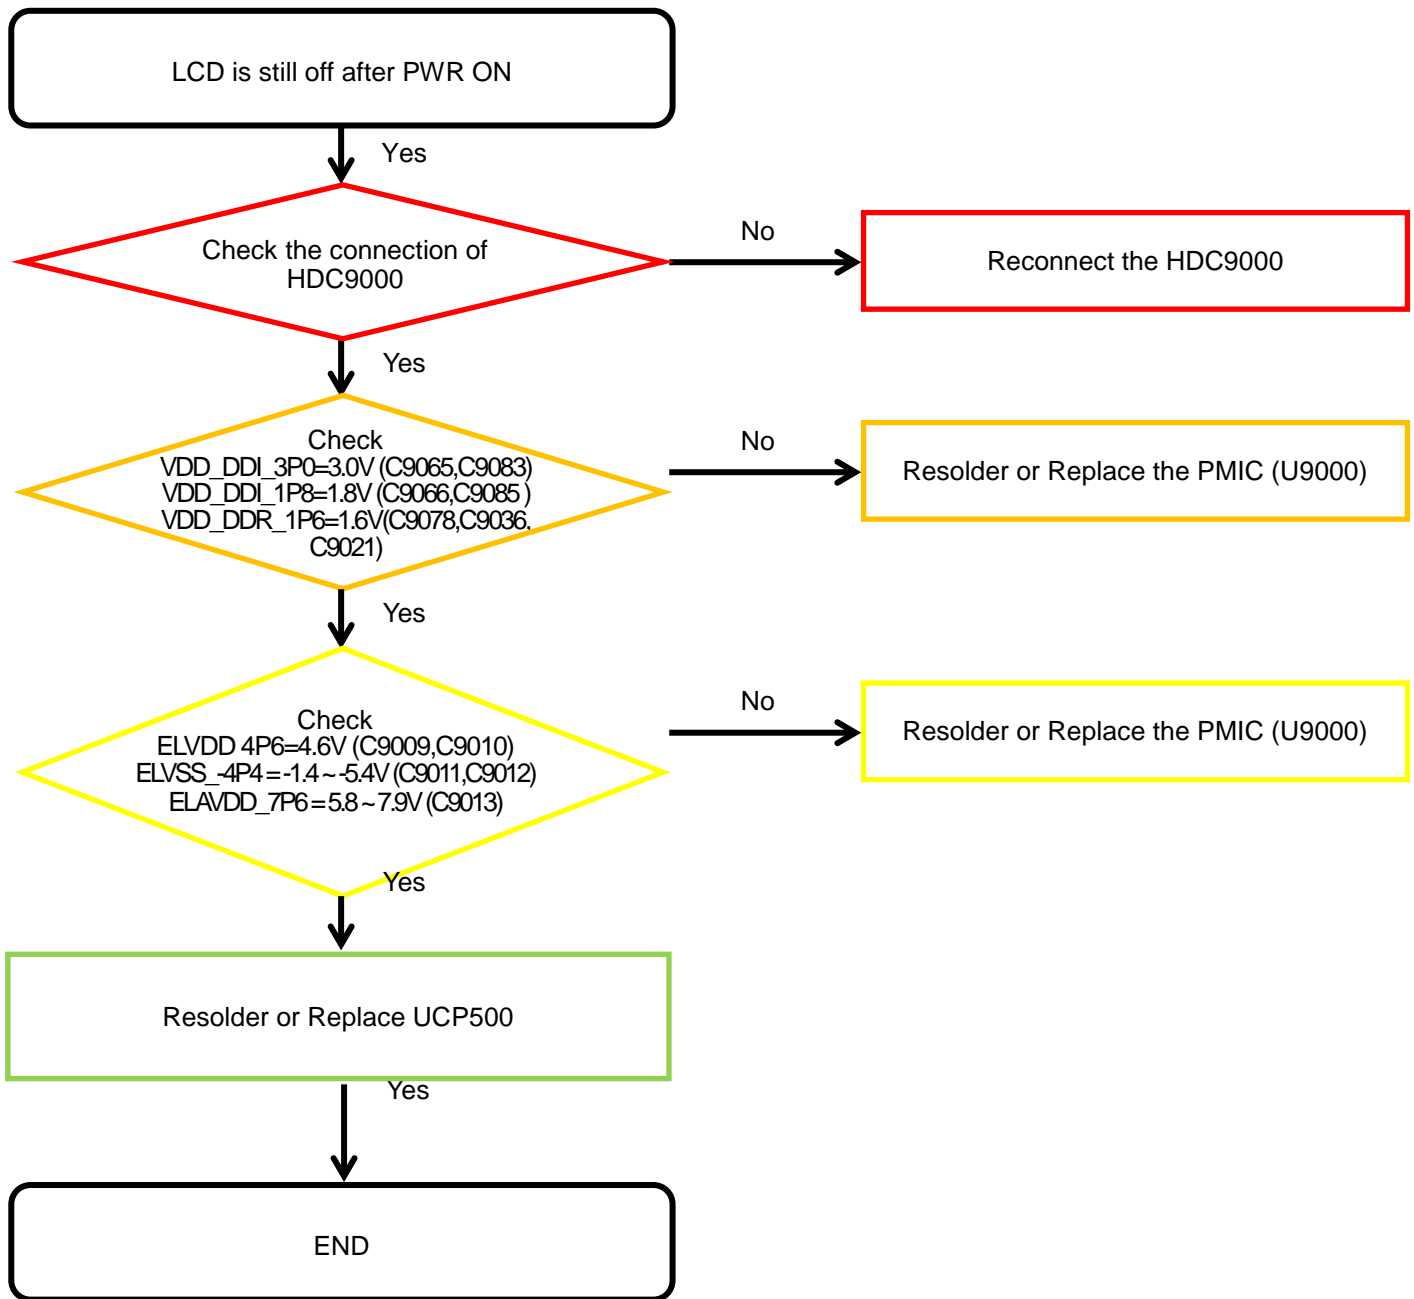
LCD is still off after PWR ON

Yes

Check the connection of HDC9000

No

Reconnect the HDC9000

Yes

Check
VDD_DDI_3P0=3.0V (C9065,C9083)
VDD_DDI_1P8=1.8V (C9066,C9085 )
VDD_DDR_1P6=1.6V(C9078,C9036, C9021)

No

Resolder or Replace the PMIC (U9000)

Yes

Check
ELVDD 4P6=4.6V (C9009,C9010)
ELVSS_-4P4=-1.4~-5.4V (C9011,C9012)
ELAVDD_7P6=5.8~7.9V (C9013)

No

Resolder or Replace the PMIC (U9000)

Yes

Resolder or Replace UCP500

Yes

END